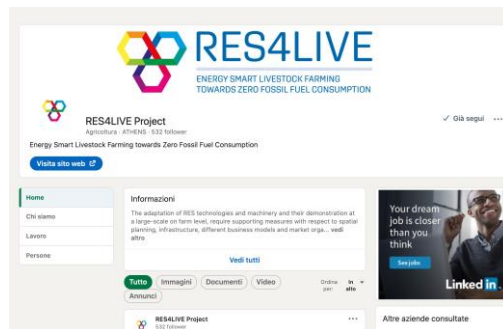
RES4LIVE
ENERGY SMART LIVESTOCK FARMING
TOWARDS ZERO FOSSIL FUEL CONSUMPTION

RES4LIVE Project
Agricoltura · ATHENS · 532 follower
Energy Smart Livestock Farming towards Zero Fossil Fuel Consumption

Visita sito web

✓ Già segui ···

Home
Chi siamo
Lavoro
Persone

Informazioni
The adaptation of RES technologies and machinery and their demonstration at a large-scale on farm level, require supporting measures with respect to spatial planning, infrastructure, different business models and market orga... vedi altro

Vedi tutti

Tutto
Immagini
Documenti
Video
Annunci

Ordina per: In alto

RES4LIVE Project
532 follower

···

Your dream job is closer than you think
See jobs
Linked in

Altre aziende consultate